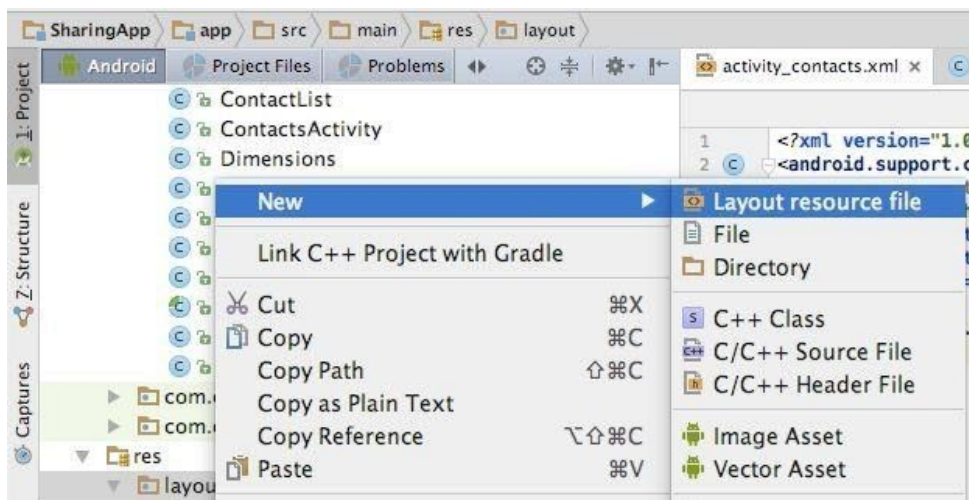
SharingApp app src main res layout

1: Project
Z: Structure
Captures

Android Project Files Problems

activity_contacts.xml ×

ContactList
ContactsActivity
Dimensions

com.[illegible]
com.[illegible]
res
layou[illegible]

1 <?xml version="1.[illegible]
2 <android.support.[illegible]

New
Link C++ Project with Gradle
Cut ⌘X
Copy ⌘C
Copy Path ⇧⌘C
Copy as Plain Text
Copy Reference ⌥⇧⌘C
Paste ⌘V

Layout resource file
File
Directory
C++ Class
C/C++ Source File
C/C++ Header File
Image Asset
Vector Asset